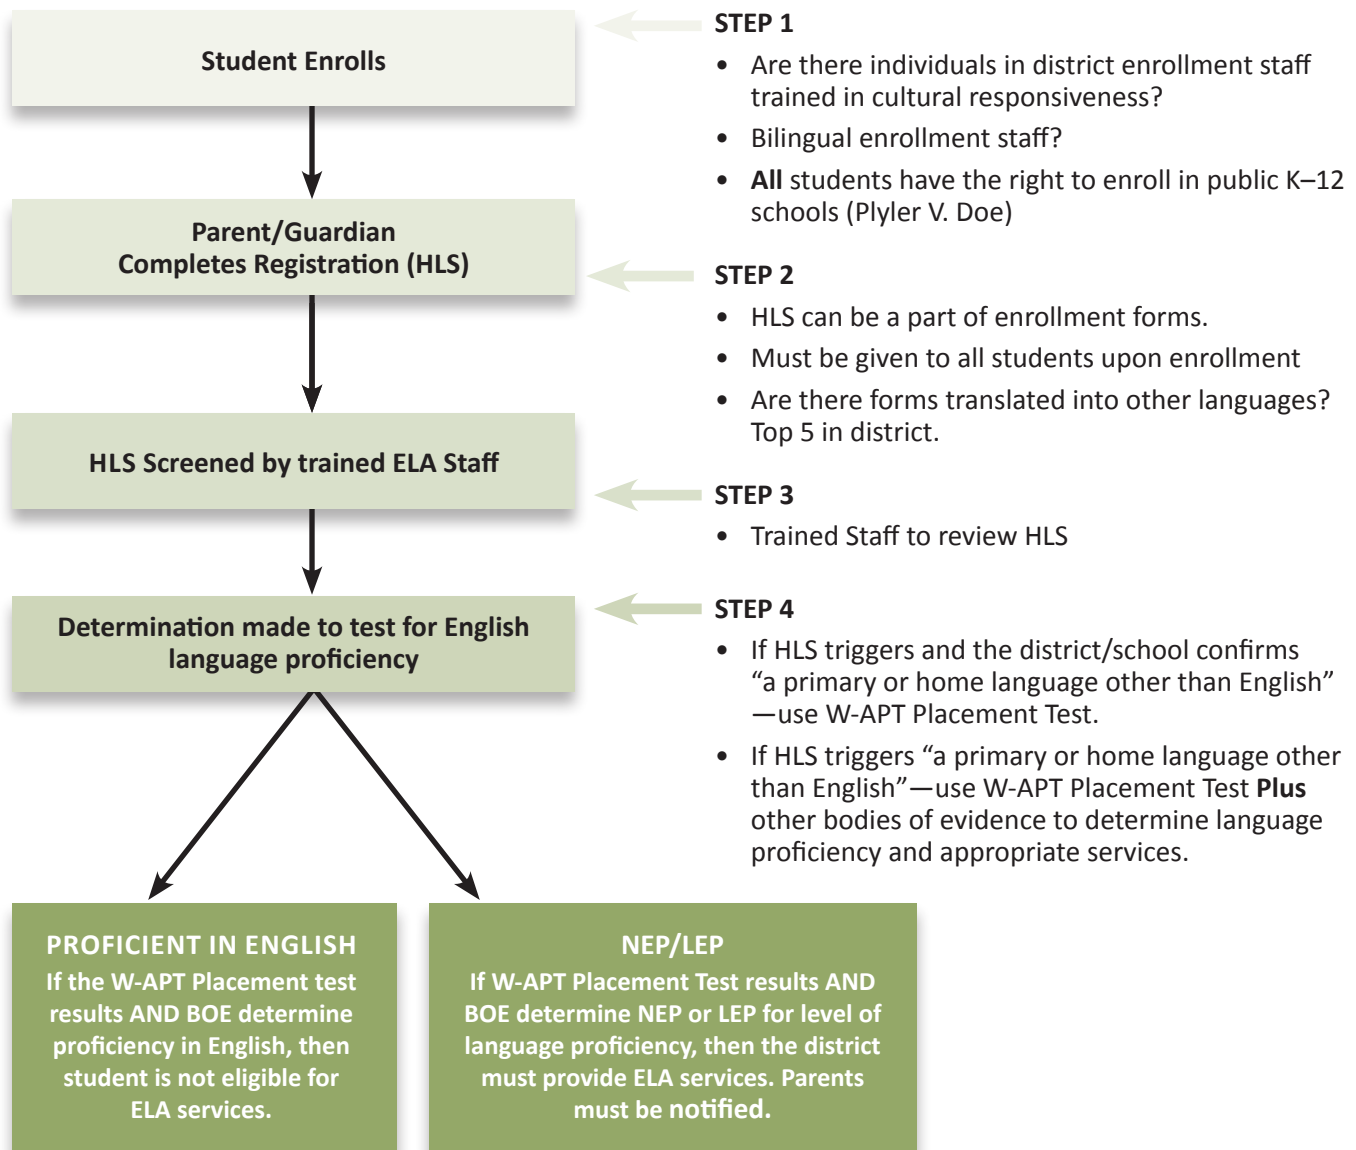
Student Enrolls

Parent/Guardian Completes Registration (HLS)

HLS Screened by trained ELA Staff

Determination made to test for English language proficiency

STEP 1

- Are there individuals in district enrollment staff trained in cultural responsiveness?
- Bilingual enrollment staff?
- **All** students have the right to enroll in public K–12 schools (Plyler V. Doe)

STEP 2

- HLS can be a part of enrollment forms.
- Must be given to all students upon enrollment
- Are there forms translated into other languages? Top 5 in district.

STEP 3

- Trained Staff to review HLS

STEP 4

- If HLS triggers and the district/school confirms "a primary or home language other than English" —use W-APT Placement Test.
- If HLS triggers "a primary or home language other than English"—use W-APT Placement Test **Plus** other bodies of evidence to determine language proficiency and appropriate services.

PROFICIENT IN ENGLISH
If the W-APT Placement test results AND BOE determine proficiency in English, then student is not eligible for ELA services.

NEP/LEP
If W-APT Placement Test results AND BOE determine NEP or LEP for level of language proficiency, then the district must provide ELA services. Parents must be notified.